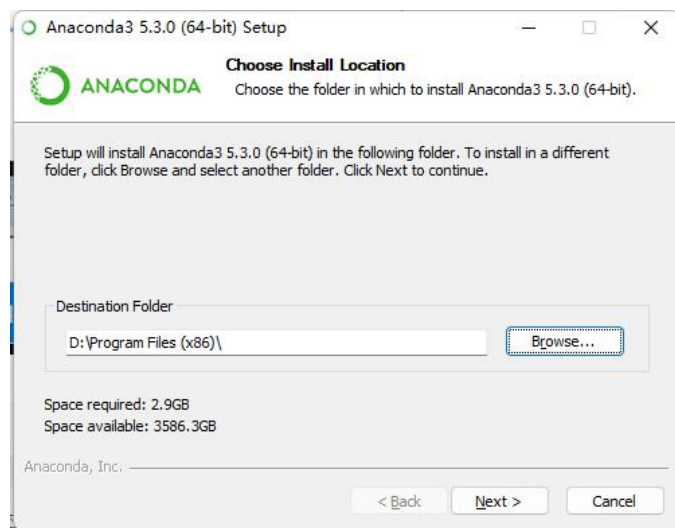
Anaconda3 5.3.0 (64-bit) Setup

ANACONDA

Choose Install Location

Choose the folder in which to install Anaconda3 5.3.0 (64-bit).

Setup will install Anaconda3 5.3.0 (64-bit) in the following folder. To install in a different folder, click Browse and select another folder. Click Next to continue.

Destination Folder

D:\Program Files (x86)\

Browse...

Space required: 2.9GB
Space available: 3586.3GB

Anaconda, Inc.

< Back

Next >

Cancel